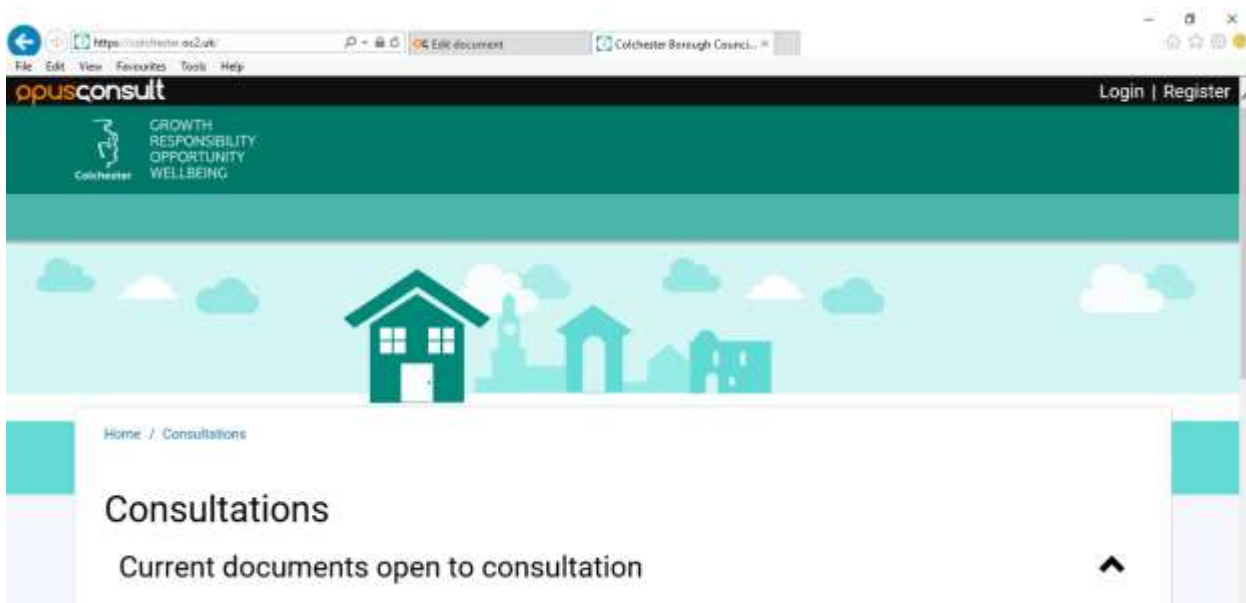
https://colchester.oc2.uk/
Edit document
Colchester Borough Counci...
File Edit View Favourites Tools Help
opusconsult
Login | Register
Colchester
GROWTH
RESPONSIBILITY
OPPORTUNITY
WELLBEING
Home / Consultations
Consultations
Current documents open to consultation